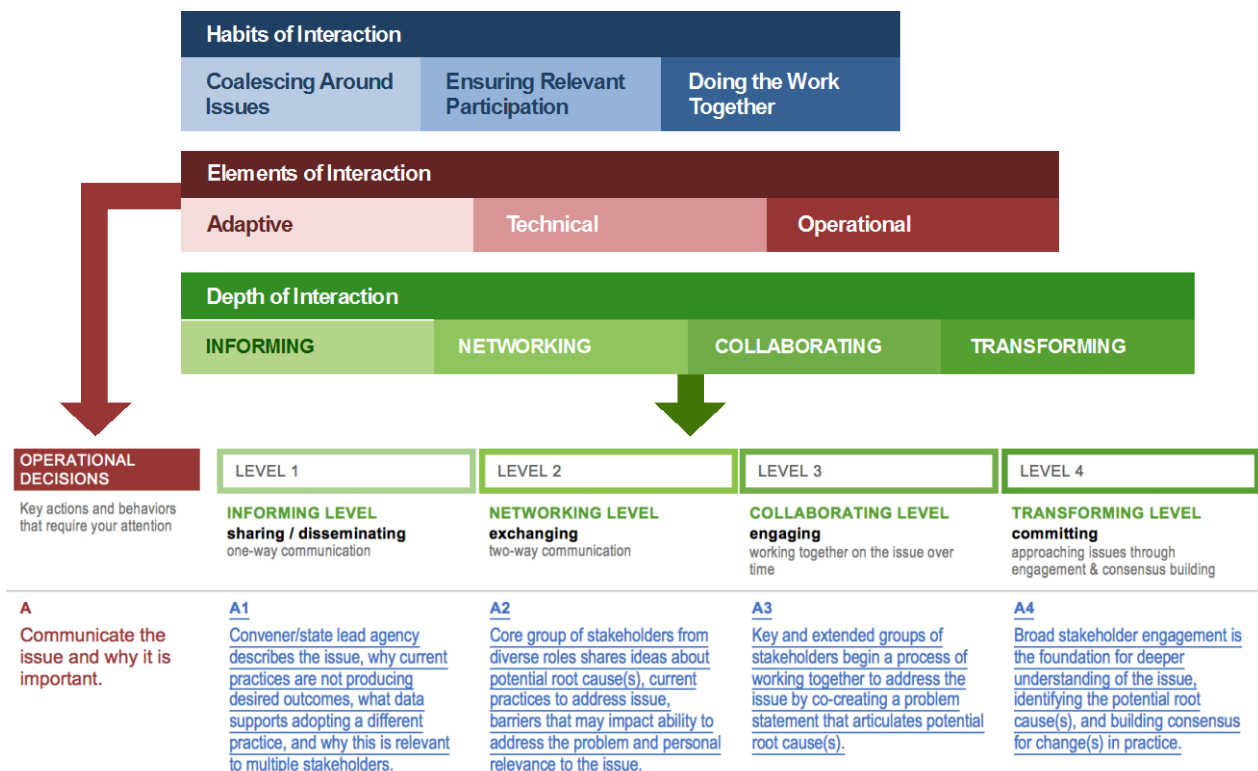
Habits of Interaction

Coalescing Around Issues

Ensuring Relevant Participation

Doing the Work Together

Elements of Interaction

Adaptive

Technical

Operational

Depth of Interaction

INFORMING

NETWORKING

COLLABORATING

TRANSFORMING

OPERATIONAL DECISIONS

Key actions and behaviors that require your attention

LEVEL 1

INFORMING LEVEL
sharing / disseminating
one-way communication

LEVEL 2

NETWORKING LEVEL
exchanging
two-way communication

LEVEL 3

COLLABORATING LEVEL
engaging
working together on the issue over time

LEVEL 4

TRANSFORMING LEVEL
committing
approaching issues through engagement & consensus building

A
Communicate the issue and why it is important.

A1
Convener/state lead agency describes the issue, why current practices are not producing desired outcomes, what data supports adopting a different practice, and why this is relevant to multiple stakeholders.

A2
Core group of stakeholders from diverse roles shares ideas about potential root cause(s), current practices to address issue, barriers that may impact ability to address the problem and personal relevance to the issue.

A3
Key and extended groups of stakeholders begin a process of working together to address the issue by co-creating a problem statement that articulates potential root cause(s).

A4
Broad stakeholder engagement is the foundation for deeper understanding of the issue, identifying the potential root cause(s), and building consensus for change(s) in practice.